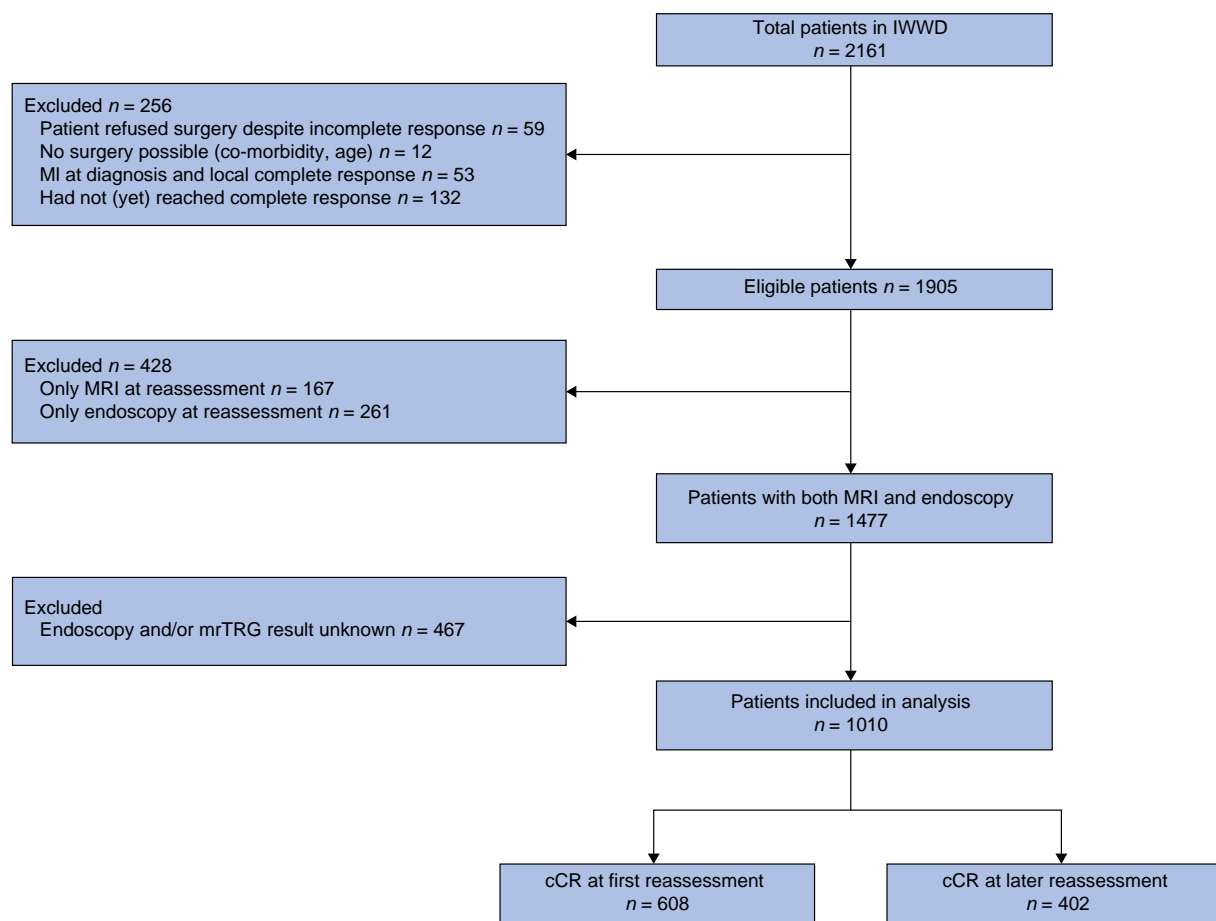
Total patients in IWWD
$n = 2161$

Excluded $n = 256$
Patient refused surgery despite incomplete response $n = 59$
No surgery possible (co-morbidity, age) $n = 12$
MI at diagnosis and local complete response $n = 53$
Had not (yet) reached complete response $n = 132$

Eligible patients $n = 1905$

Excluded $n = 428$
Only MRI at reassessment $n = 167$
Only endoscopy at reassessment $n = 261$

Patients with both MRI and endoscopy
$n = 1477$

Excluded
Endoscopy and/or mrTRG result unknown $n = 467$

Patients included in analysis
$n = 1010$

cCR at first reassessment
$n = 608$

cCR at later reassessment
$n = 402$